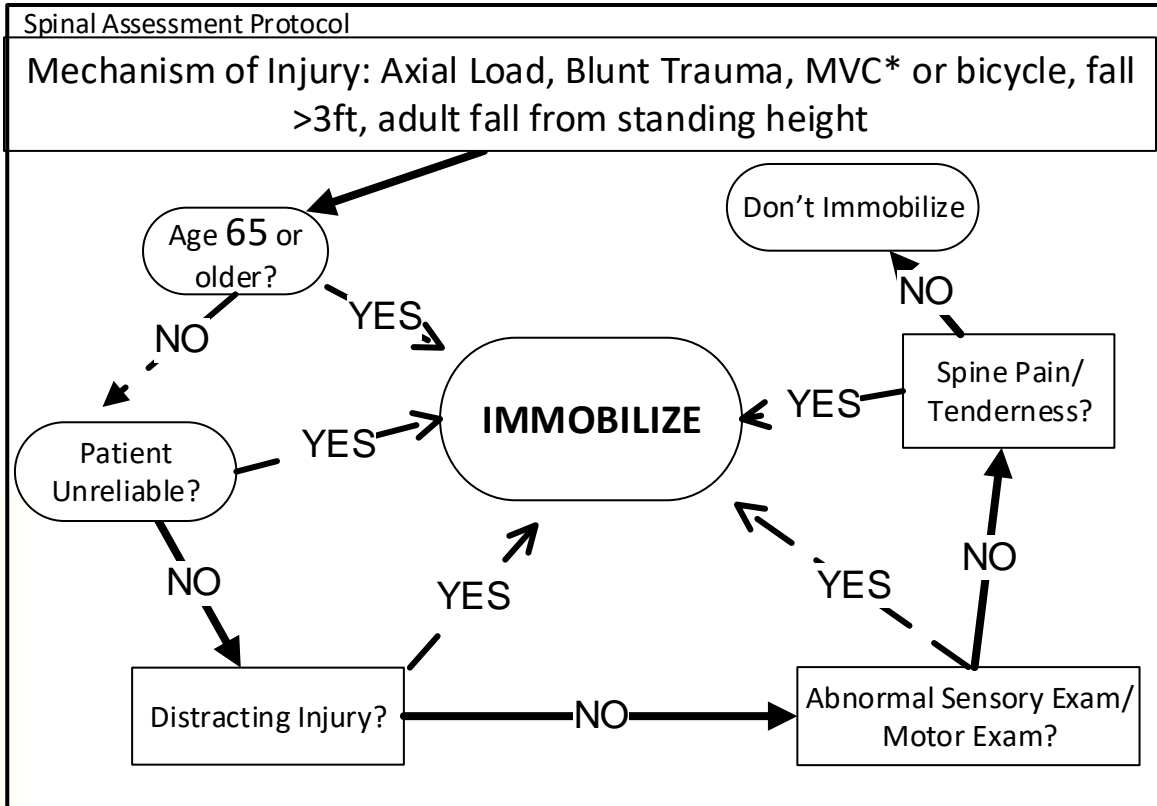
Spinal Assessment Protocol

Mechanism of Injury: Axial Load, Blunt Trauma, MVC* or bicycle, fall >3ft, adult fall from standing height

Age 65 or older?

YES

NO

Don't Immobilize

NO

IMMOBILIZE

YES

Spine Pain/ Tenderness?

Patient Unreliable?

YES

NO

NO

YES

YES

Distracting Injury?

NO

Abnormal Sensory Exam/ Motor Exam?